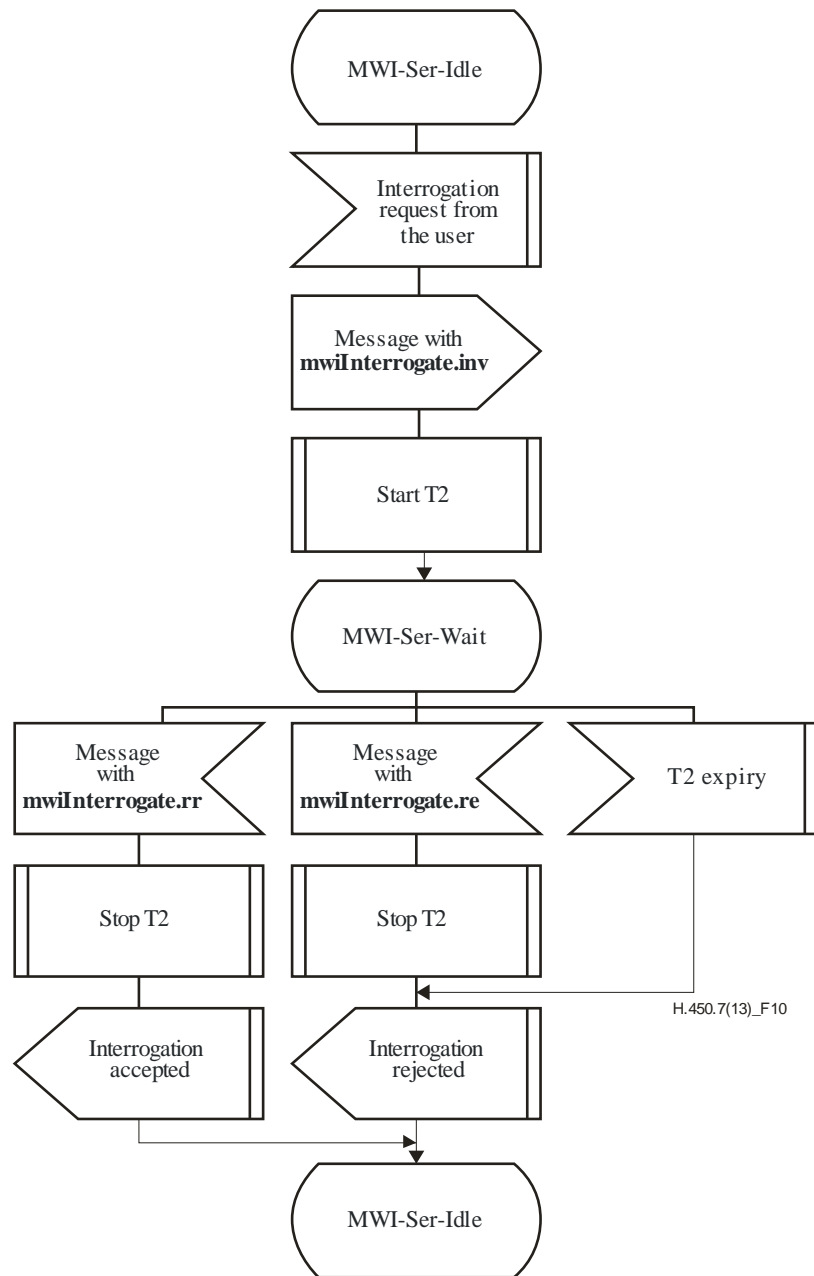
MWI-Ser-Idle

Interrogation request from the user

Message with **mwiInterrogate.inv**

Start T2

MWI-Ser-Wait

Message with **mwiInterrogate.rr**

Message with **mwiInterrogate.re**

T2 expiry

Stop T2

Stop T2

H.450.7(13)_F10

Interrogation accepted

Interrogation rejected

MWI-Ser-Idle